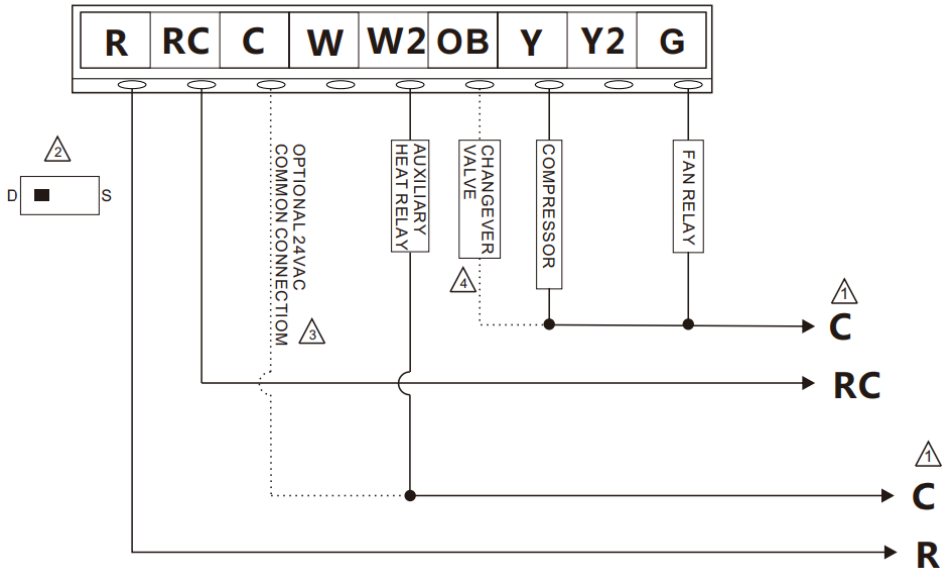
| R | RC | C | W | W2 | OB | Y | Y2 | G |
|---|---|---|---|---|---|---|---|---|

2

D S

OPTIONAL 24VAC COMMON CONNECTION

3

AUXILIARY HEAT RELAY

CHANGEVER VALVE

4

COMPRESSOR

FAN RELAY

1

C

RC

1

C

R